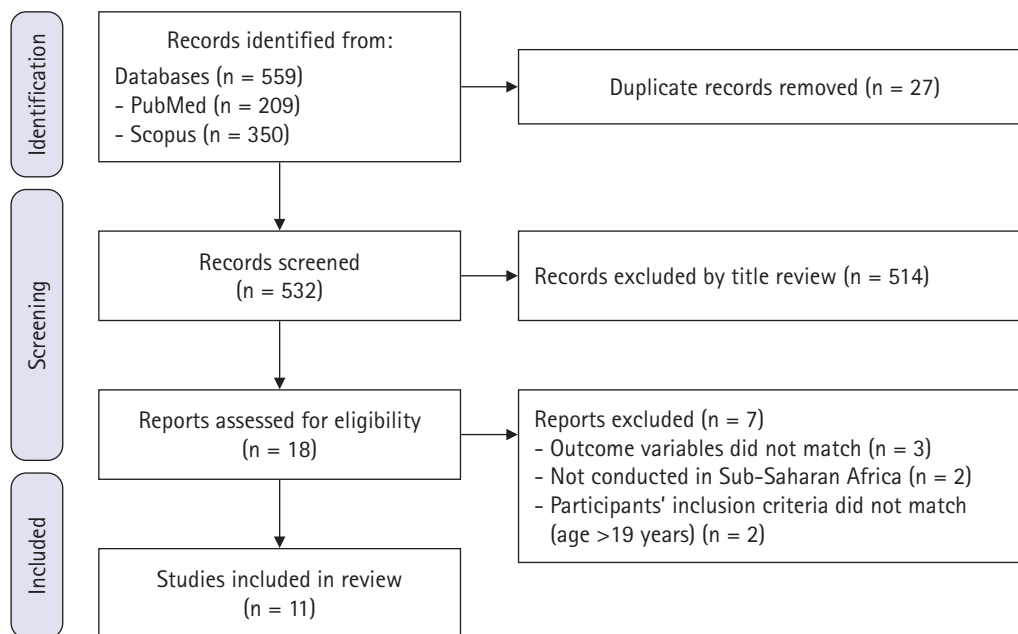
Identification

Records identified from:
Databases (n = 559)
- PubMed (n = 209)
- Scopus (n = 350)

Duplicate records removed (n = 27)

Screening

Records screened
(n = 532)

Records excluded by title review (n = 514)

Reports assessed for eligibility
(n = 18)

Reports excluded (n = 7)
- Outcome variables did not match (n = 3)
- Not conducted in Sub-Saharan Africa (n = 2)
- Participants' inclusion criteria did not match (age >19 years) (n = 2)

Included

Studies included in review
(n = 11)